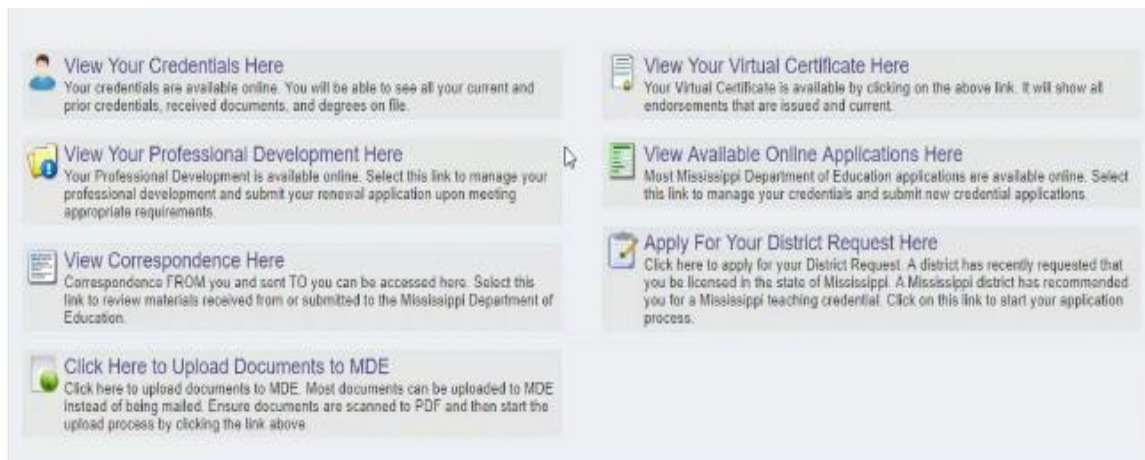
View Your Credentials Here
Your credentials are available online. You will be able to see all your current and prior credentials, received documents, and degrees on file.

View Your Professional Development Here
Your Professional Development is available online. Select this link to manage your professional development and submit your renewal application upon meeting appropriate requirements.

View Correspondence Here
Correspondence FROM you and sent TO you can be accessed here. Select this link to review materials received from or submitted to the Mississippi Department of Education.

Click Here to Upload Documents to MDE
Click here to upload documents to MDE. Most documents can be uploaded to MDE instead of being mailed. Ensure documents are scanned to PDF and then start the upload process by clicking the link above.

View Your Virtual Certificate Here
Your Virtual Certificate is available by clicking on the above link. It will show all endorsements that are issued and current.

View Available Online Applications Here
Most Mississippi Department of Education applications are available online. Select this link to manage your credentials and submit new credential applications.

Apply For Your District Request Here
Click here to apply for your District Request. A district has recently requested that you be licensed in the state of Mississippi. A Mississippi district has recommended you for a Mississippi teaching credential. Click on this link to start your application process.